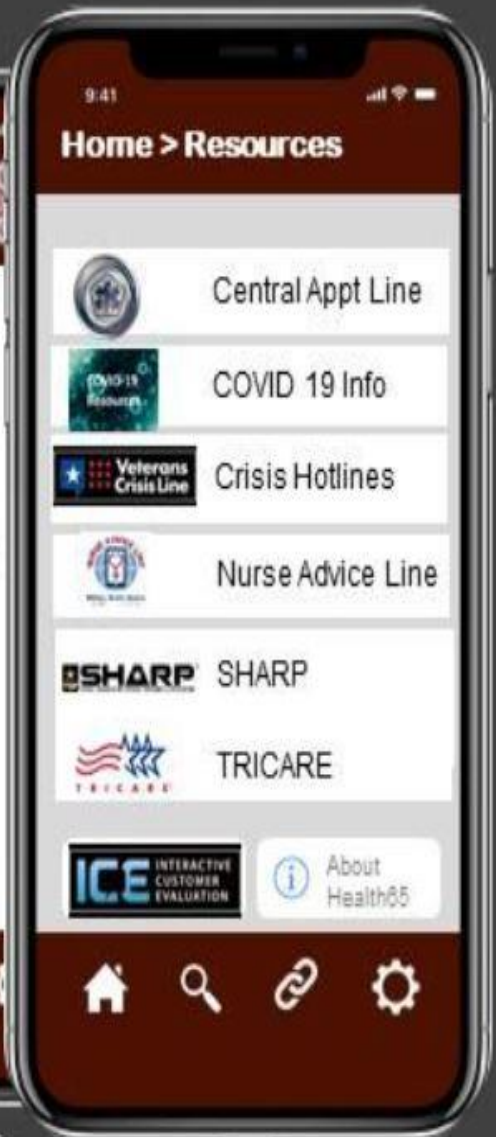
9:41

Home > Resources

Central Appt Line

COVID-19 Resources

COVID 19 Info

Veterans Crisis Line

Crisis Hotlines

Nurse Advice Line

SHARP

SHARP

TRICARE

TRICARE

ICE INTERACTIVE CUSTOMER EVALUATION

About Health65